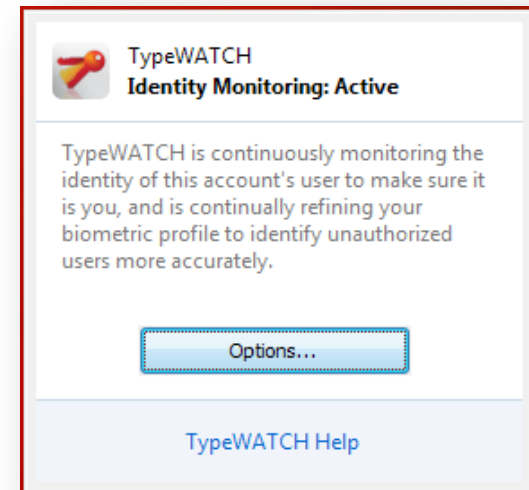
TypeWATCH
Identity Monitoring: Active

TypeWATCH is continuously monitoring the identity of this account's user to make sure it is you, and is continually refining your biometric profile to identify unauthorized users more accurately.

Options...

TypeWATCH Help